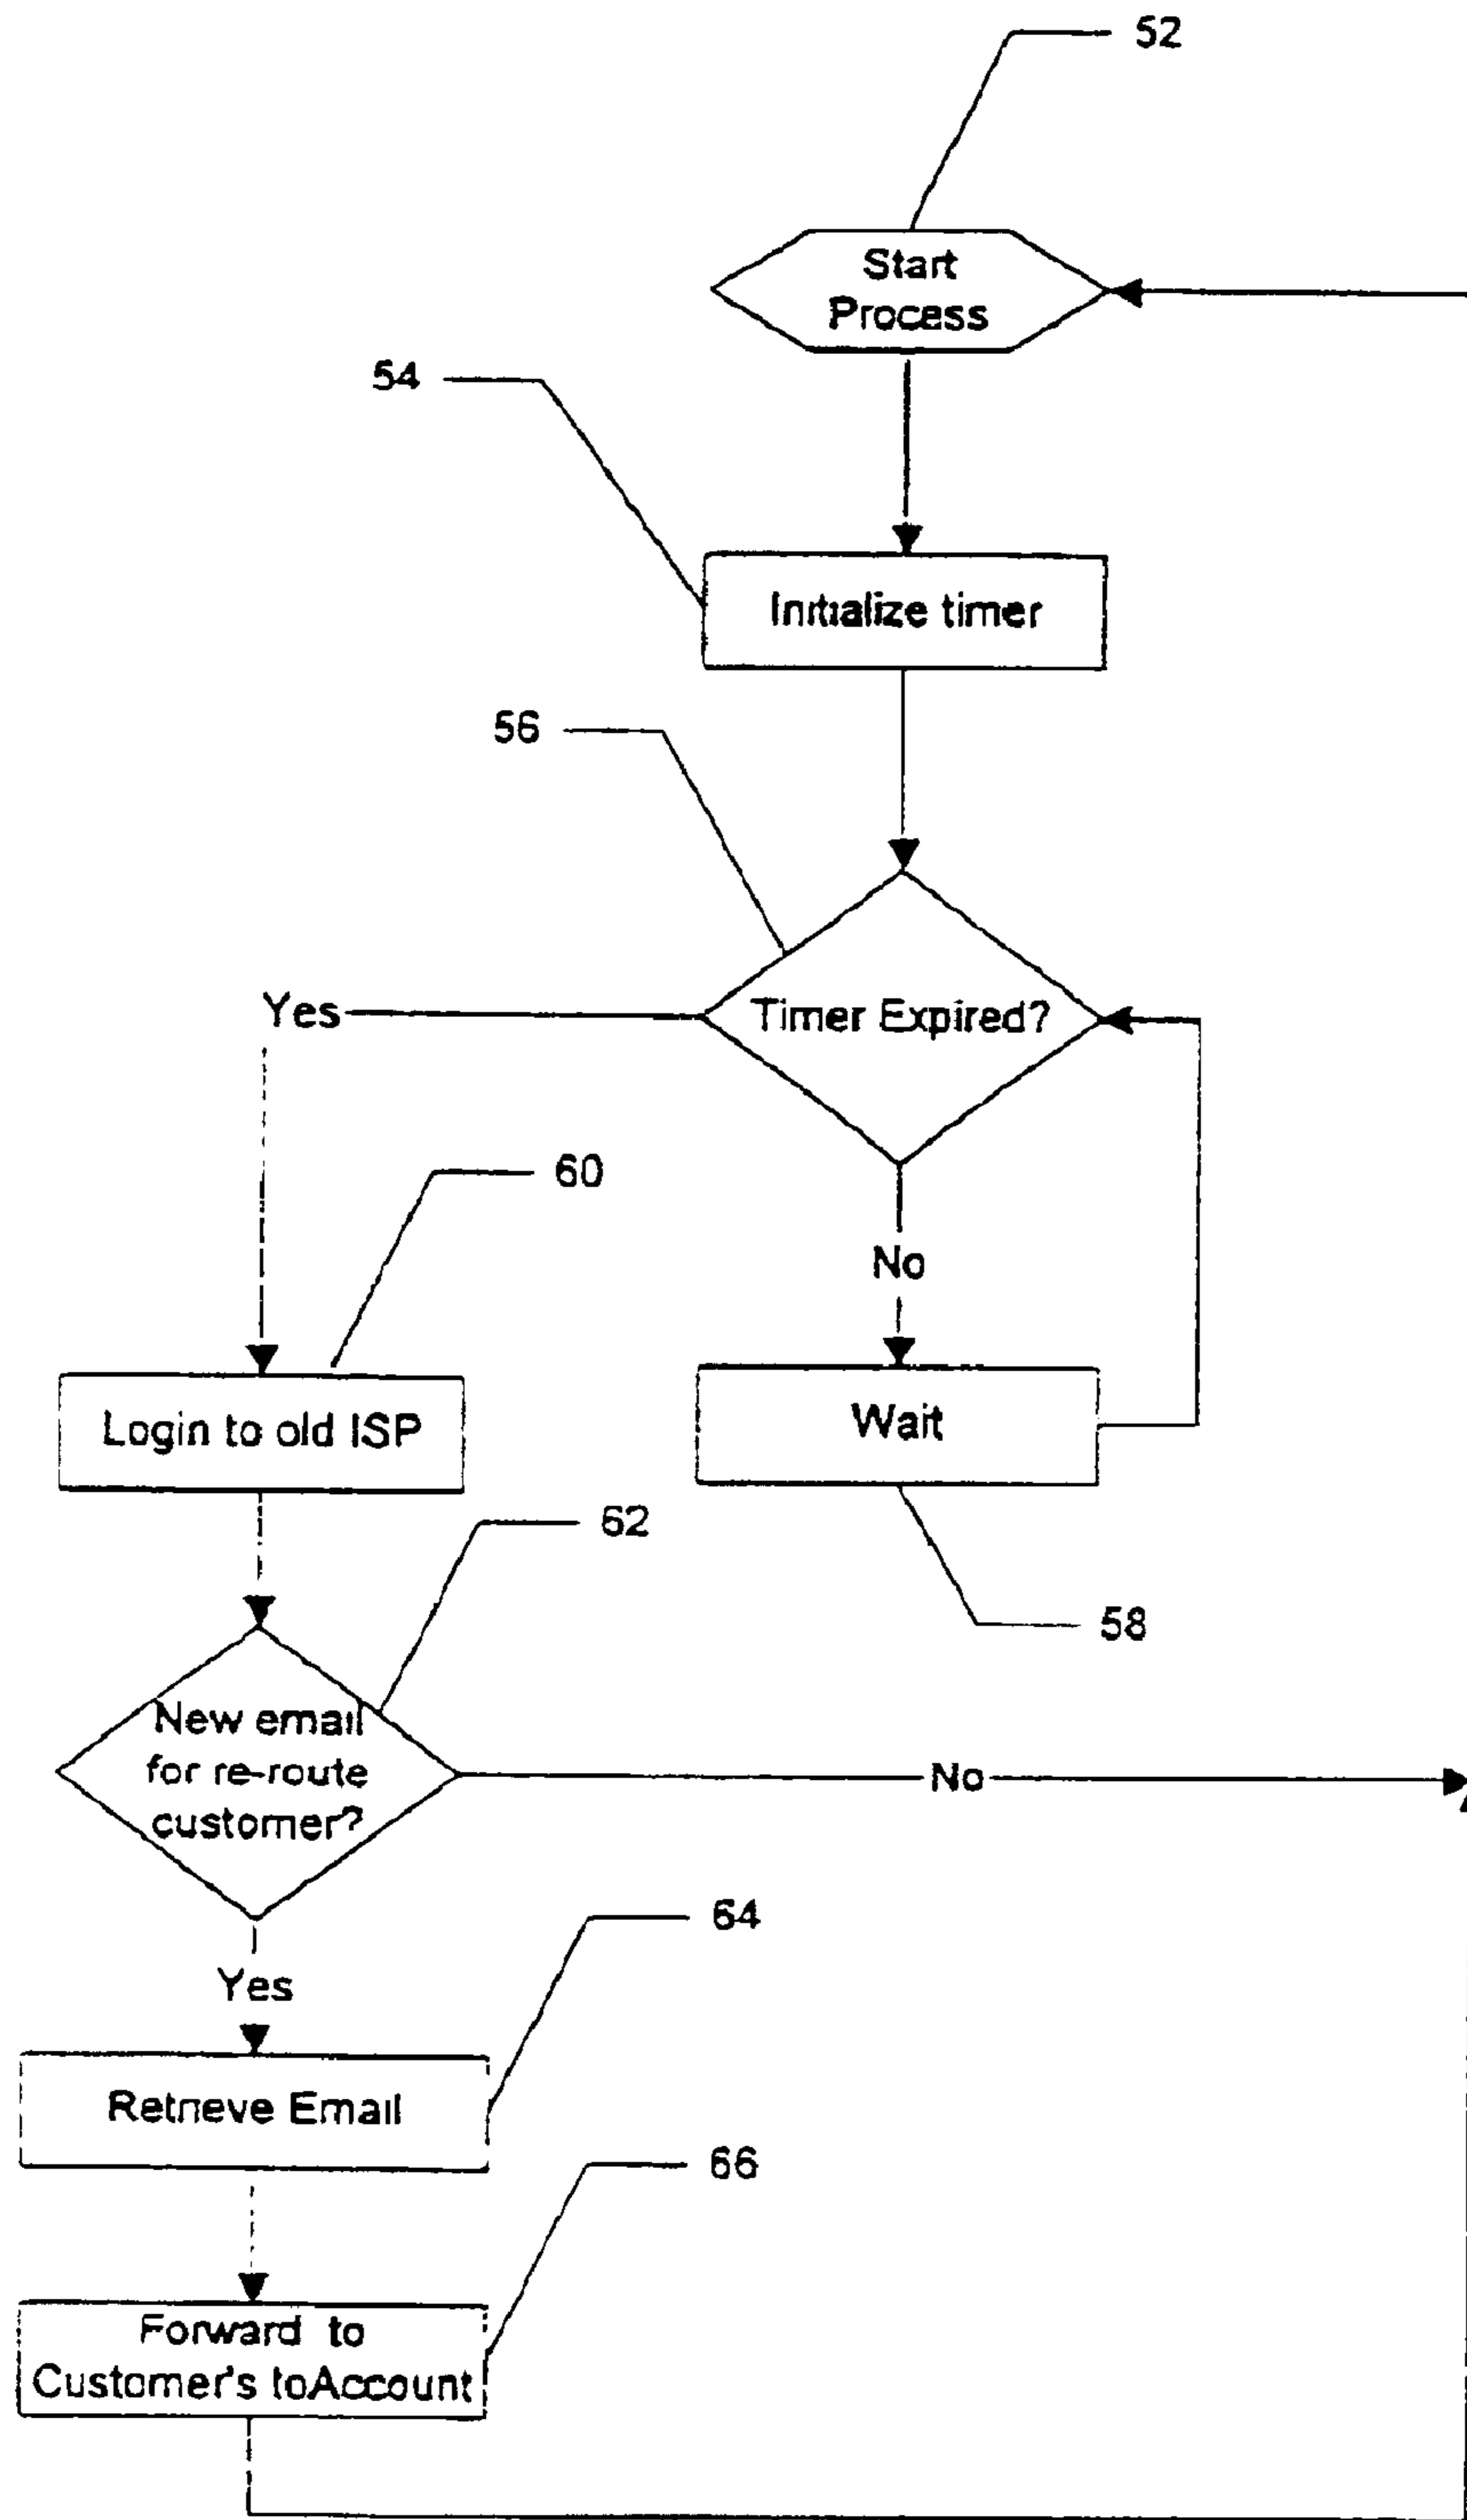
52

Start Process

54

Initialize timer

56

Yes

Timer Expired?

60

No

Login to old ISP

Wait

62

58

New email for re-route customer?

No

Yes

64

Retrieve Email

66

Forward to Customer's toAccount